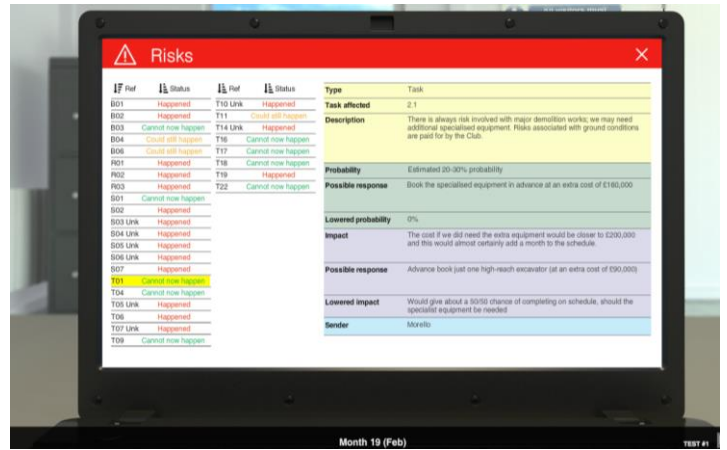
Risks

| Ref | Status |
|---|---|
| B01 | Happened |
| B02 | Happened |
| B03 | Cannot now happen |
| B04 | Could still happen |
| B06 | Could still happen |
| R01 | Happened |
| R02 | Happened |
| R03 | Happened |
| S01 | Cannot now happen |
| S02 | Happened |
| S03 Unk | Happened |
| S04 Unk | Happened |
| S05 Unk | Happened |
| S06 Unk | Happened |
| S07 | Happened |
| T01 | Cannot now happen |
| T04 | Cannot now happen |
| T05 Unk | Happened |
| T06 | Happened |
| T07 Unk | Happened |
| T09 | Cannot now happen |

| Ref | Status |
|---|---|
| T10 Unk | Happened |
| T11 | Could still happen |
| T14 Unk | Happened |
| T16 | Cannot now happen |
| T17 | Cannot now happen |
| T18 | Cannot now happen |
| T19 | Happened |
| T22 | Cannot now happen |

| | |
|---|---|
| Type | Task |
| Task affected | 2.1 |
| Description | There is always risk involved with major demolition works; we may need additional specialised equipment. Risks associated with ground conditions are paid for by the Club. |
| Probability | Estimated 20-30% probability |
| Possible response | Book the specialised equipment in advance at an extra cost of £160,000 |
| Lowered probability | 0% |
| Impact | The cost if we did need the extra equipment would be closer to £200,000 and this would almost certainly add a month to the schedule. |
| Possible response | Advance book just one high-reach excavator (at an extra cost of £90,000) |
| Lowered impact | Would give about a 50/50 chance of completing on schedule, should the specialist equipment be needed |
| Sender | Morello |

Month 19 (Feb)

TEST #1